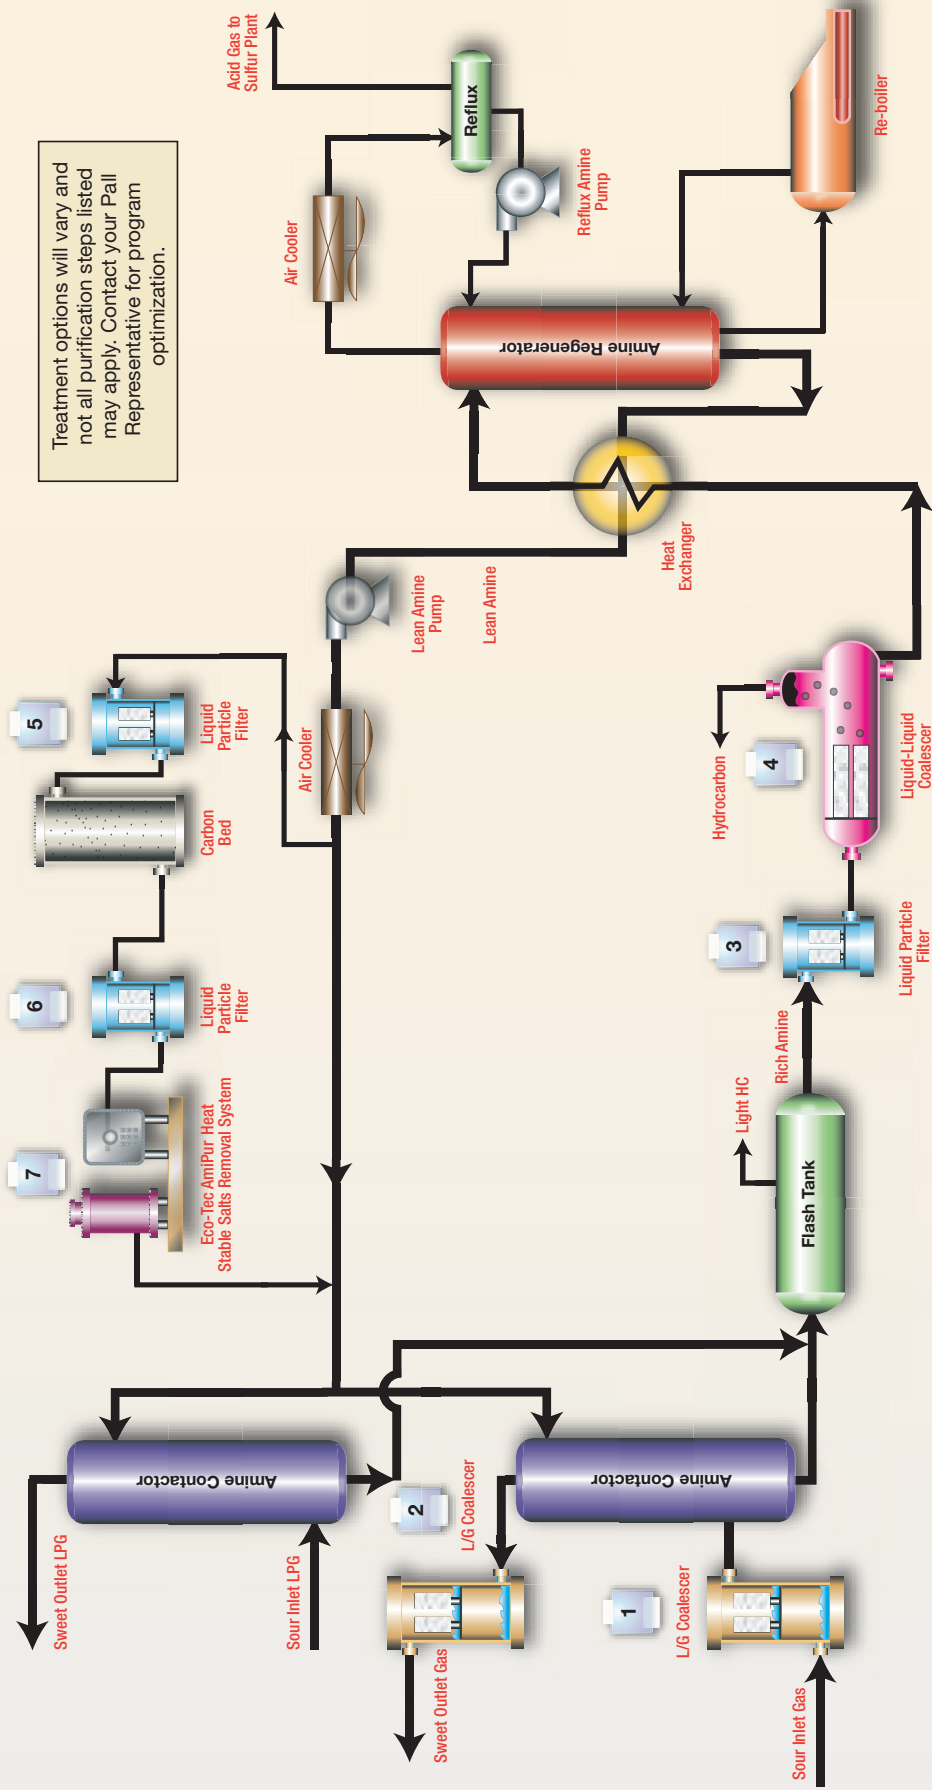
Treatment options will vary and not all purification steps listed may apply. Contact your Pall Representative for program optimization.

Acid Gas to Sulfur Plant

Reflux

Air Cooler

Reflux Amine Pump

Re-boiler

Amine Regenerator

Heat Exchanger

Lean Amine

Lean Amine Pump

Air Cooler

5

Liquid Particle Filter

Carbon Bed

6

Liquid Particle Filter

7

Eco-Tec AmiPur Heat Stable Salts Removal System

Hydrocarbon

4

Liquid-Liquid Coalescer

3

Liquid Particle Filter

Rich Amine

Light HC

Flash Tank

Amine Contactor

Amine Contactor

Sweet Outlet LPG

Sour Inlet LPG

2

L/G Coalescer

Sweet Outlet Gas

1

L/G Coalescer

Sour Inlet Gas